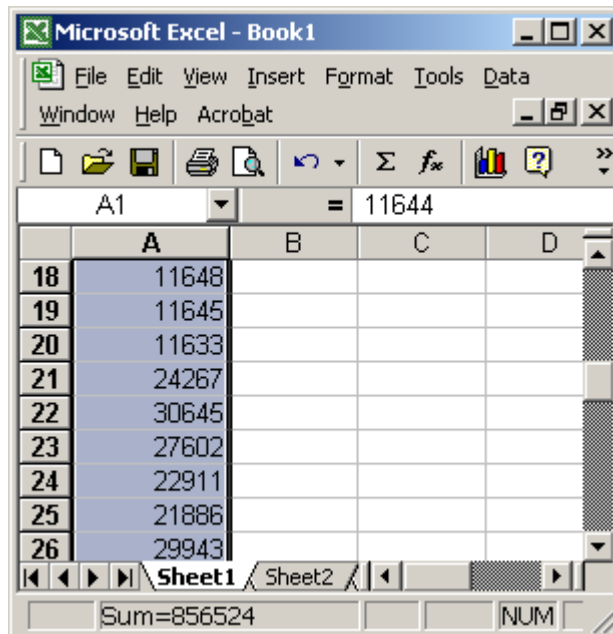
Microsoft Excel - Book1

File Edit View Insert Format Tools Data
Window Help Acrobat

A1 = 11644

| | A | B | C | D |
|---|---|---|---|---|
| 18 | 11648 | | | |
| 19 | 11645 | | | |
| 20 | 11633 | | | |
| 21 | 24267 | | | |
| 22 | 30645 | | | |
| 23 | 27602 | | | |
| 24 | 22911 | | | |
| 25 | 21886 | | | |
| 26 | 29943 | | | |

Sheet1 Sheet2

Sum=856524 NUM